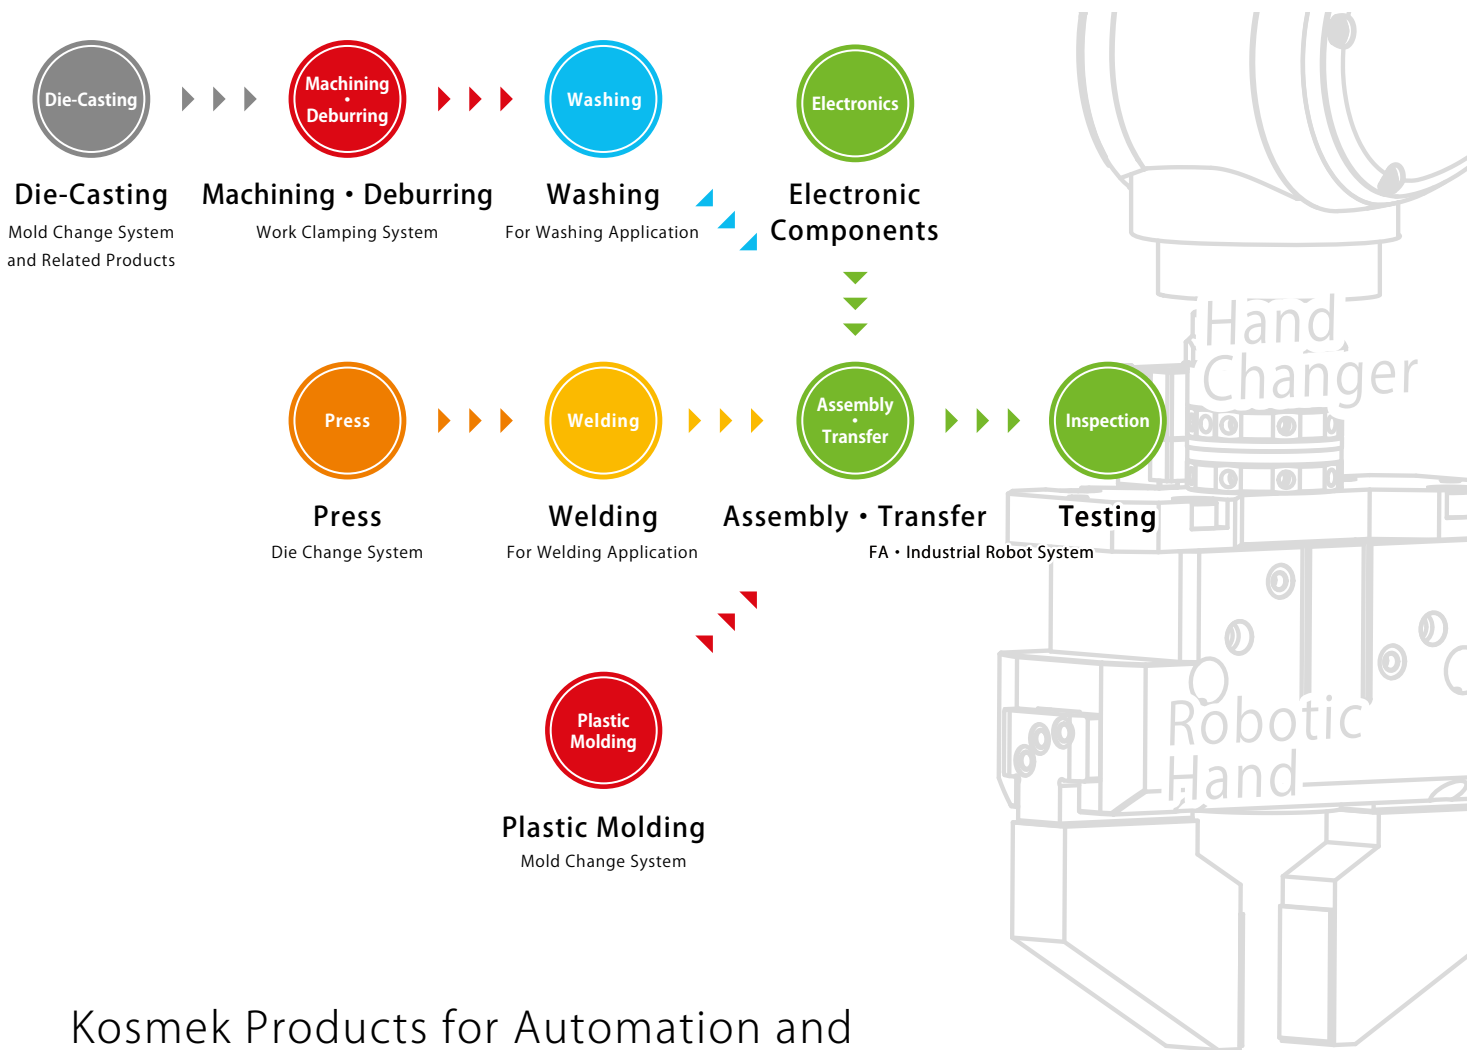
Die-Casting

Machining
•
Deburring

Washing

Electronics

Die-Casting
Mold Change System and Related Products

Machining • Deburring
Work Clamping System

Washing
For Washing Application

Electronic Components

Hand Changer

Press

Welding

Assembly
•
Transfer

Inspection

Press
Die Change System

Welding
For Welding Application

Assembly • Transfer

Testing

FA • Industrial Robot System

Robotic Hand

Plastic Molding

Plastic Molding
Mold Change System

Kosmek Products for Automation and